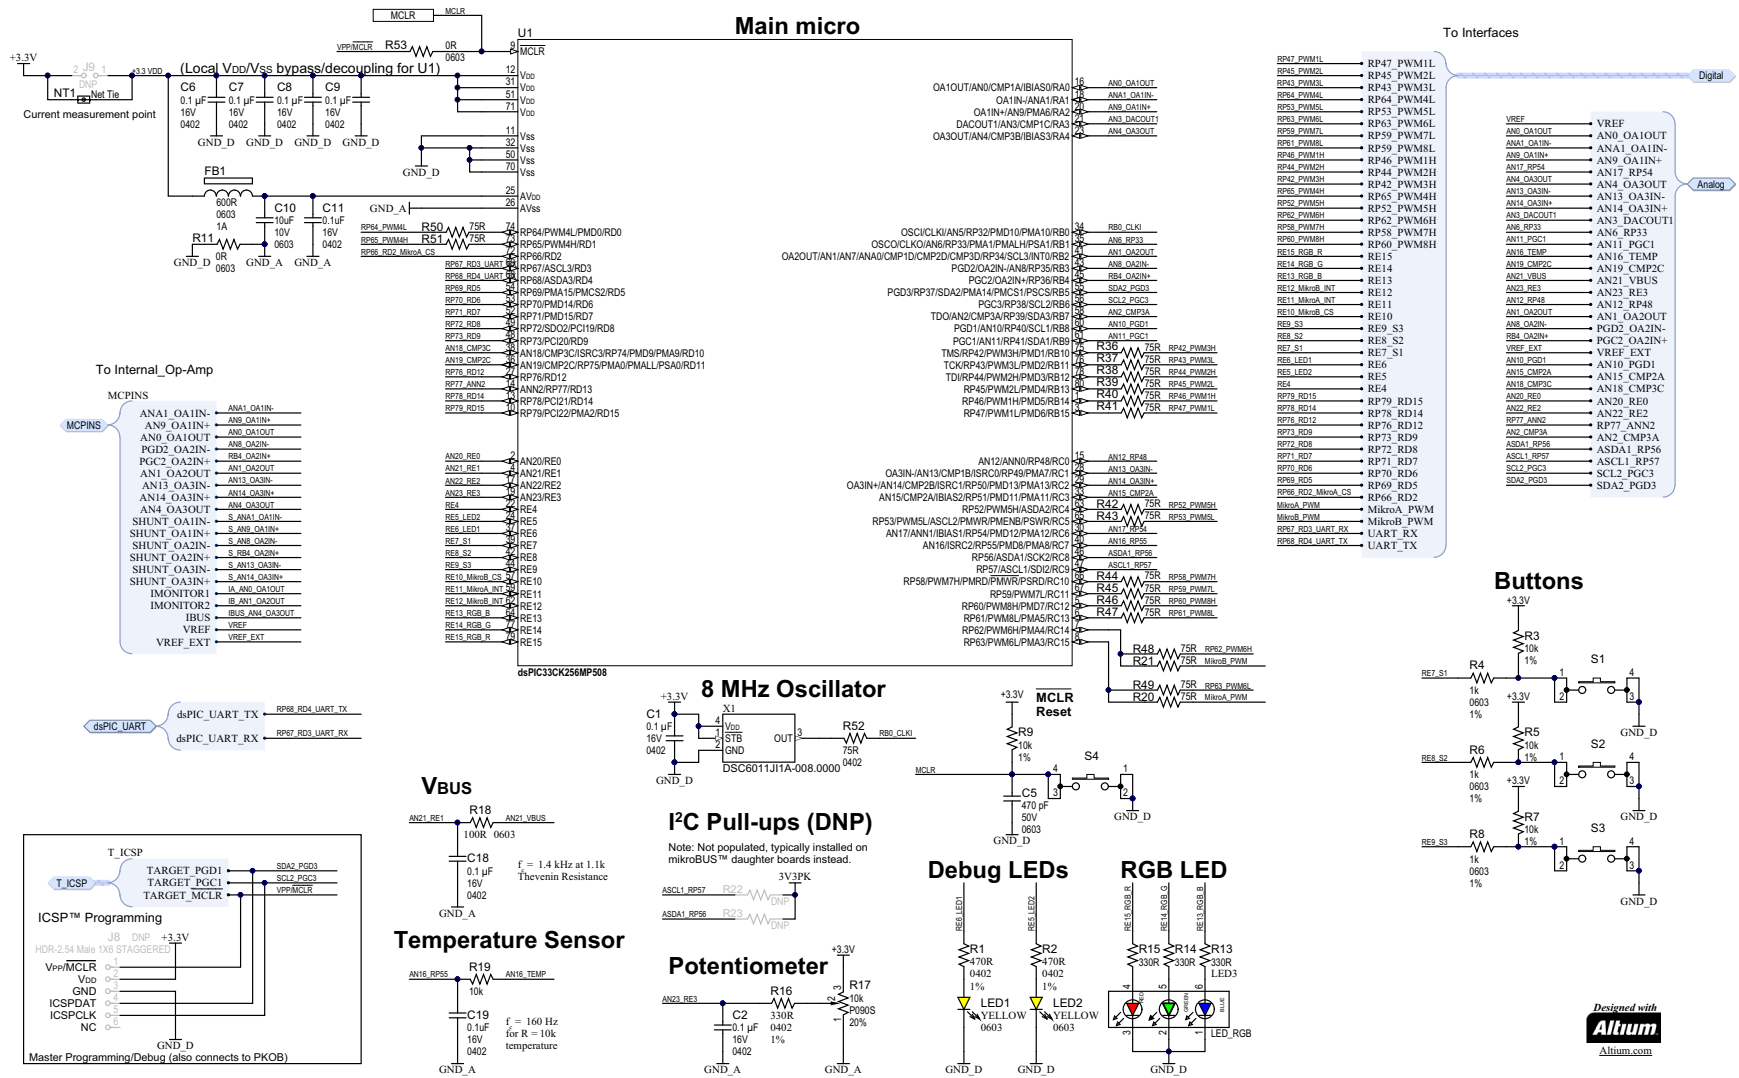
Main micro

MCLR
MCLR
VPP/MCLR R53 0R 0603
U1
9 MCLR
+3.3V
J9 DNP
NT1 Net Tie
+3.3 VDD
(Local VDD/VSS bypass/decoupling for U1)
Current measurement point
C6 0.1 µF 16V 0402
C7 0.1 µF 16V 0402
C8 0.1 µF 16V 0402
C9 0.1 µF 16V 0402
GND_D GND_D GND_D GND_D
12 VDD
31 VDD
51 VDD
71 VDD
11 VSS
32 VSS
50 VSS
70 VSS
GND_D
FB1 600R 0603 1A
C10 10uF 10V 0603
C11 0.1uF 16V 0402
R11 0R 0603
GND_D GND_A GND_A
25 AVDD
26 AVSS
GND_A
RP64_PWM4L R50 75R
RP65_PWM4H R51 75R
RP66_RD2_MikroA_CS
74 RP64/PWM4L/PMD0/RD0
RP65/PWM4H/RD1
RP66/RD2
RP67_RD3_UART_RX RP67/ASCL3/RD3
RP68_RD4_UART_TX RP68/ASDA3/RD4
RP69_RD5 RP69/PMA15/PMCS2/RD5
RP70_RD6 RP70/PMD14/RD6
RP71_RD7 RP71/PMD15/RD7
RP72_RD8 RP72/SDO2/PCI19/RD8
RP73_RD9 RP73/PCI20/RD9
AN18_CMP3C AN18/CMP3C/ISRC3/RP74/PMD9/PMA9/RD10
AN19_CMP2C AN19/CMP2C/RP75/PMA0/PMALL/PSA0/RD11
RP76_RD12 RP76/RD12
RP77_ANN2 ANN2/RP77/RD13
RP78_RD14 RP78/PCI21/RD14
RP79_RD15 RP79/PCI22/PMA2/RD15
AN20_RE0 AN20/RE0
AN21_RE1 AN21/RE1
AN22_RE2 AN22/RE2
AN23_RE3 AN23/RE3
RE4 RE4
RE5_LED2 RE5
RE6_LED1 RE6
RE7_S1 RE7
RE8_S2 RE8
RE9_S3 RE9
RE10_MikroB_CS RE10
RE11_MikroA_INT RE11
RE12_MikroB_INT RE12
RE13_RGB_B RE13
RE14_RGB_G RE14
RE15_RGB_R RE15
dsPIC33CK256MP508
OA1OUT/AN0/CMP1A/IBIAS0/RA0 16 AN0_OA1OUT
OA1IN-/ANA1/RA1 18 ANA1_OA1IN-
OA1IN+/AN9/PMA6/RA2 AN9_OA1IN+
DACOUT1/AN3/CMP1C/RA3 AN3_DACOUT1
OA3OUT/AN4/CMP3B/IBIAS3/RA4 AN4_OA3OUT
OSCI/CLKI/AN5/RP32/PMD10/PMA10/RB0 34 RB0_CLKI
OSCO/CLKO/AN6/RP33/PMA1/PMALH/PSA1/RB1 AN6_RP33
OA2OUT/AN1/AN7/ANA0/CMP1D/CMP2D/CMP3D/RP34/SCL3/INT0/RB2 AN1_OA2OUT
PGD2/OA2IN-/AN8/RP35/RB3 AN8_OA2IN-
PGC2/OA2IN+/RP36/RB4 RB4_OA2IN+
PGD3/RP37/SDA2/PMA14/PMCS1/PMA14/RB5 SDA2_PGD3
PGC3/RP38/SCL2/RB6 SCL2_PGC3
TDO/AN2/CMP3A/RP39/SDA3/RB7 AN2_CMP3A
PGD1/AN10/RP40/SCL1/RB8 AN10_PGD1
PGC1/AN11/RP41/SDA1/RB9 AN11_PGC1
TMS/RP42/PWM3H/PMD1/RB10 R36 75R RP42_PWM3H
TCK/RP43/PWM3L/PMD2/RB11 R37 75R RP43_PWM3L
TDI/RP44/PWM2H/PMD3/RB12 R38 75R RP44_PWM2H
RP45/PWM2L/PMD4/RB13 R39 75R RP45_PWM2L
RP46/PWM1H/PMD5/RB14 R40 75R RP46_PWM1H
RP47/PWM1L/PMD6/RB15 R41 75R RP47_PWM1L
AN12/ANN0/RP48/RC0 15 AN12_RP48
OA3IN-/AN13/CMP1B/ISRC0/RP49/PMA7/RC1 AN13_OA3IN-
OA3IN+/AN14/CMP2B/ISRC1/RP50/PMD13/PMA13/RC2 AN14_OA3IN+
AN15/CMP2A/IBIAS2/RP51/PMD11/PMA11/RC3 AN15_CMP2A
RP52/PWM5H/ASDA2/RC4 R42 75R RP52_PWM5H
RP53/PWM5L/ASCL2/PMWR/PMENB/PSWR/RC5 R43 75R RP53_PWM5L
AN17/ANN1/IBIAS1/RP54/PMD12/PMA12/RC6 AN17_RP54
AN16/ISRC2/RP55/PMD8/PMA8/RC7 AN16_RP55
RP56/ASDA1/SCK2/RC8 ASDA1_RP56
RP57/ASCL1/SDI2/RC9 ASCL1_RP57
RP58/PWM7H/PMRD/PMWR/PSRD/RC10 R44 75R RP58_PWM7H
RP59/PWM7L/RC11 R45 75R RP59_PWM7L
RP60/PWM8H/PMD7/RC12 R46 75R RP60_PWM8H
RP61/PWM8L/PMA5/RC13 R47 75R RP61_PWM8L
RP62/PWM6H/PMA4/RC14 R48 75R RP62_PWM6H
R21 75R MikroB_PWM
RP63/PWM6L/PMA3/RC15 R49 75R RP63_PWM6L
R20 75R MikroA_PWM

To Interfaces
RP47_PWM1L RP45_PWM2L RP43_PWM3L RP64_PWM4L RP53_PWM5L RP63_PWM6L RP59_PWM7L RP61_PWM8L RP46_PWM1H RP44_PWM2H RP42_PWM3H RP65_PWM4H RP52_PWM5H RP62_PWM6H RP58_PWM7H RP60_PWM8H RE15_RGB_R RE14_RGB_G RE13_RGB_B RE12_MikroB_INT RE11_MikroA_INT RE10_MikroB_CS RE9_S3 RE8_S2 RE7_S1 RE6_LED1 RE5_LED2 RE4 RP79_RD15 RP78_RD14 RP76_RD12 RP73_RD9 RP72_RD8 RP71_RD7 RP70_RD6 RP69_RD5 RP66_RD2_MikroA_CS MikroA_PWM MikroB_PWM RP67_RD3_UART_RX RP68_RD4_UART_TX
RP47_PWM1L RP45_PWM2L RP43_PWM3L RP64_PWM4L RP53_PWM5L RP63_PWM6L RP59_PWM7L RP61_PWM8L RP46_PWM1H RP44_PWM2H RP42_PWM3H RP65_PWM4H RP52_PWM5H RP62_PWM6H RP58_PWM7H RP60_PWM8H RE15 RE14 RE13 RE12 RE11 RE10 RE9_S3 RE8_S2 RE7_S1 RE6 RE5 RE4 RP79_RD15 RP78_RD14 RP76_RD12 RP73_RD9 RP72_RD8 RP71_RD7 RP70_RD6 RP69_RD5 RP66_RD2 MikroA_PWM MikroB_PWM UART_RX UART_TX
Digital
VREF AN0_OA1OUT ANA1_OA1IN- AN9_OA1IN+ AN17_RP54 AN4_OA3OUT AN13_OA3IN- AN14_OA3IN+ AN3_DACOUT1 AN6_RP33 AN11_PGC1 AN16_TEMP AN19_CMP2C AN21_VBUS AN23_RE3 AN12_RP48 AN1_OA2OUT AN8_OA2IN- RB4_OA2IN+ VREF_EXT AN10_PGD1 AN15_CMP2A AN18_CMP3C AN20_RE0 AN22_RE2 RP77_ANN2 AN2_CMP3A ASDA1_RP56 ASCL1_RP57 SCL2_PGC3 SDA2_PGD3
VREF AN0_OA1OUT ANA1_OA1IN- AN9_OA1IN+ AN17_RP54 AN4_OA3OUT AN13_OA3IN- AN14_OA3IN+ AN3_DACOUT1 AN6_RP33 AN11_PGC1 AN16_TEMP AN19_CMP2C AN21_VBUS AN23_RE3 AN12_RP48 AN1_OA2OUT PGD2_OA2IN- PGC2_OA2IN+ VREF_EXT AN10_PGD1 AN15_CMP2A AN18_CMP3C AN20_RE0 AN22_RE2 RP77_ANN2 AN2_CMP3A ASDA1_RP56 ASCL1_RP57 SCL2_PGC3 SDA2_PGD3
Analog

To Internal_Op-Amp
MCPINS
MCPINS
ANA1_OA1IN- ANA1_OA1IN-
AN9_OA1IN+ AN9_OA1IN+
AN0_OA1OUT AN0_OA1OUT
PGD2_OA2IN- AN8_OA2IN-
PGC2_OA2IN+ RB4_OA2IN+
AN1_OA2OUT AN1_OA2OUT
AN13_OA3IN- AN13_OA3IN-
AN14_OA3IN+ AN14_OA3IN+
AN4_OA3OUT AN4_OA3OUT
SHUNT_OA1IN- S_ANA1_OA1IN-
SHUNT_OA1IN+ S_AN9_OA1IN+
SHUNT_OA2IN- S_AN8_OA2IN-
SHUNT_OA2IN+ S_RB4_OA2IN+
SHUNT_OA3IN- S_AN13_OA3IN-
SHUNT_OA3IN+ S_AN14_OA3IN+
IMONITOR1 IA_AN0_OA1OUT
IMONITOR2 IB_AN1_OA2OUT
IBUS IBUS_AN4_OA3OUT
VREF VREF
VREF_EXT VREF_EXT

dsPIC_UART
dsPIC_UART_TX RP68_RD4_UART_TX
dsPIC_UART_RX RP67_RD3_UART_RX

8 MHz Oscillator
+3.3V C1 0.1 µF 16V 0402
X1 VDD STB GND OUT 3
DSC6011JI1A-008.0000
R52 75R 0402 RB0_CLKI
GND_D

VBUS
AN21_RE1 R18 100R 0603 AN21_VBUS
C18 0.1 µF 16V 0402
GND_A
f = 1.4 kHz at 1.1k Thevenin Resistance

I²C Pull-ups (DNP)
Note: Not populated, typically installed on mikroBUS™ daughter boards instead.
3V3PK
ASCL1_RP57 R22 DNP
ASDA1_RP56 R23 DNP

Temperature Sensor
AN16_RP55 R19 10k AN16_TEMP
C19 0.1uF 16V 0402
GND_A
f = 160 Hz for R = 10k temperature

Potentiometer
+3.3V
AN23_RE3 R16 330R 0402 1%
C2 0.1 µF 16V 0402
R17 10k P090S 20%
GND_A GND_A

MCLR Reset
+3.3V R9 10k 1%
MCLR
S4
C5 470 pF 50V 0603
GND_D GND_D

Debug LEDs
RE6_LED1 RE5_LED2
R1 470R 0402 1%
R2 470R 0402 1%
LED1 YELLOW 0603
LED2 YELLOW 0603
GND_D GND_D

RGB LED
RE15_RGB_R RE14_RGB_G RE13_RGB_B
R15 330R R14 330R R13 330R LED3
RED GREEN BLUE
LED_RGB
GND_D

Buttons
+3.3V R3 10k 1%
RE7_S1 R4 1k 0603 1% S1 GND_D
+3.3V R5 10k 1%
RE8_S2 R6 1k 0603 1% S2 GND_D
+3.3V R7 10k 1%
RE9_S3 R8 1k 0603 1% S3 GND_D

T_ICSP
T_ICSP
TARGET_PGD1 SDA2_PGD3
TARGET_PGC1 SCL2_PGC3
TARGET_MCLR VPP/MCLR
ICSP™ Programming
J8 DNP HDR-2.54 Male 1X6 STAGGERED +3.3V
VPP/MCLR 1
VDD 2
GND 3
ICSPDAT 4
ICSPCLK 5
NC 6
GND_D
Master Programming/Debug (also connects to PKOB)

Designed with Altium Altium.com